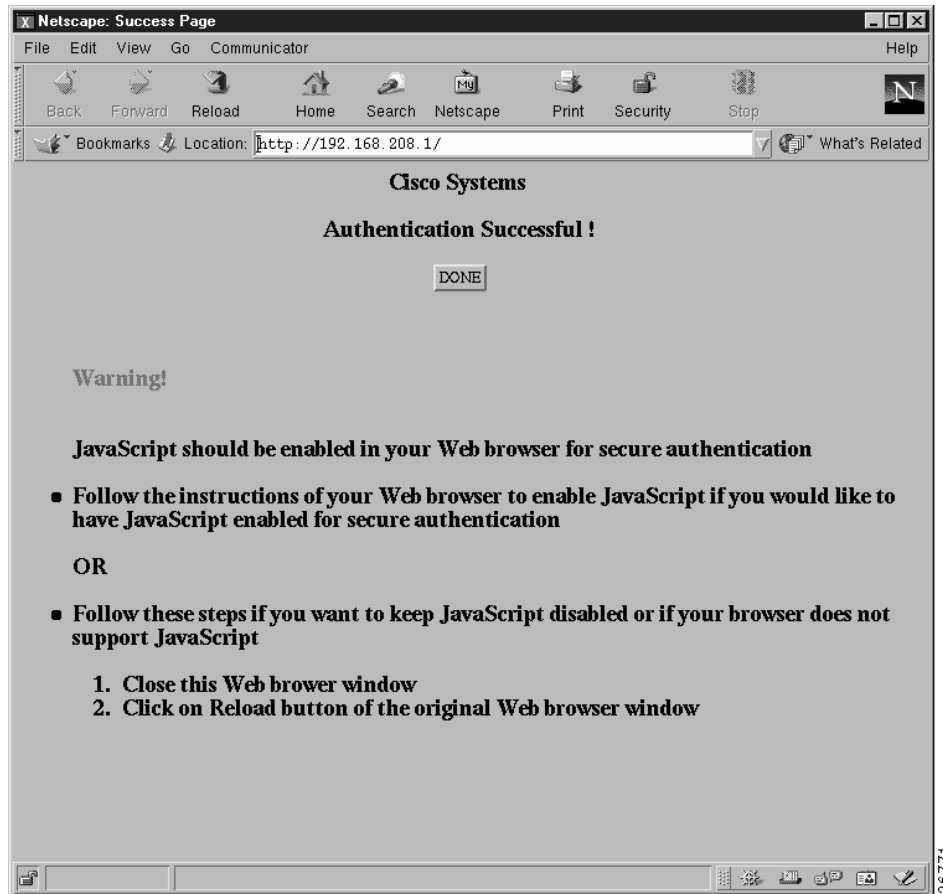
Netscape: Success Page

File Edit View Go Communicator Help

Back Forward Reload Home Search Netscape Print Security Stop

Bookmarks Location: http://192.168.208.1/ What's Related

Cisco Systems

Authentication Successful !

DONE

Warning!

JavaScript should be enabled in your Web browser for secure authentication

- Follow the instructions of your Web browser to enable JavaScript if you would like to have JavaScript enabled for secure authentication

OR

- Follow these steps if you want to keep JavaScript disabled or if your browser does not support JavaScript

1. Close this Web brower window
2. Click on Reload button of the original Web browser window

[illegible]